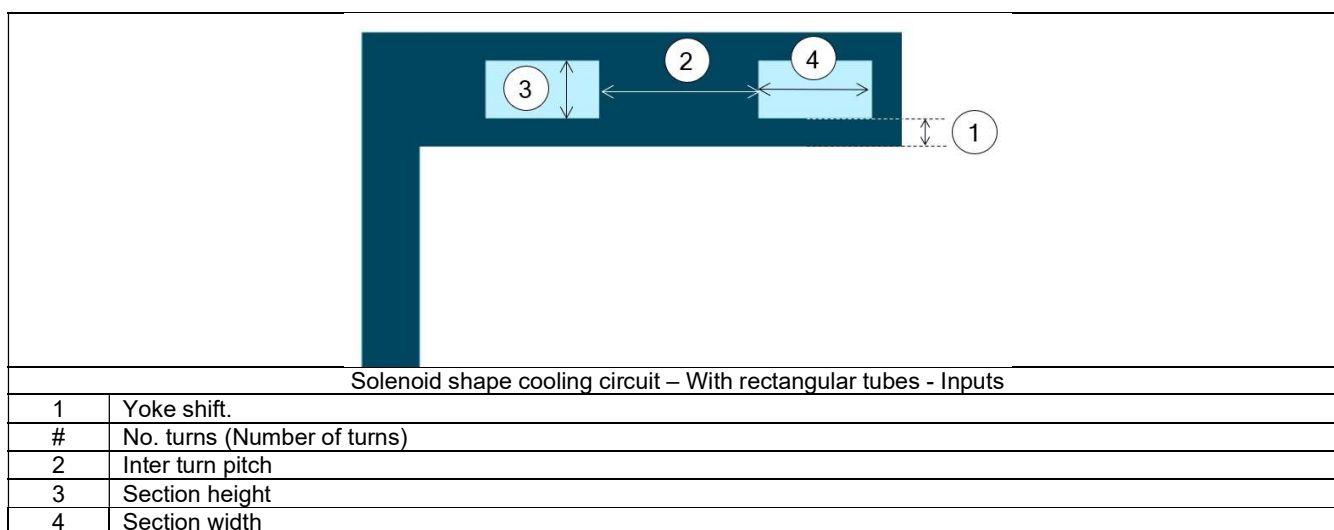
3

2

4

1

Solenoid shape cooling circuit – With rectangular tubes - Inputs

| | |
|---|---|
| 1 | Yoke shift. |
| # | No. turns (Number of turns) |
| 2 | Inter turn pitch |
| 3 | Section height |
| 4 | Section width |